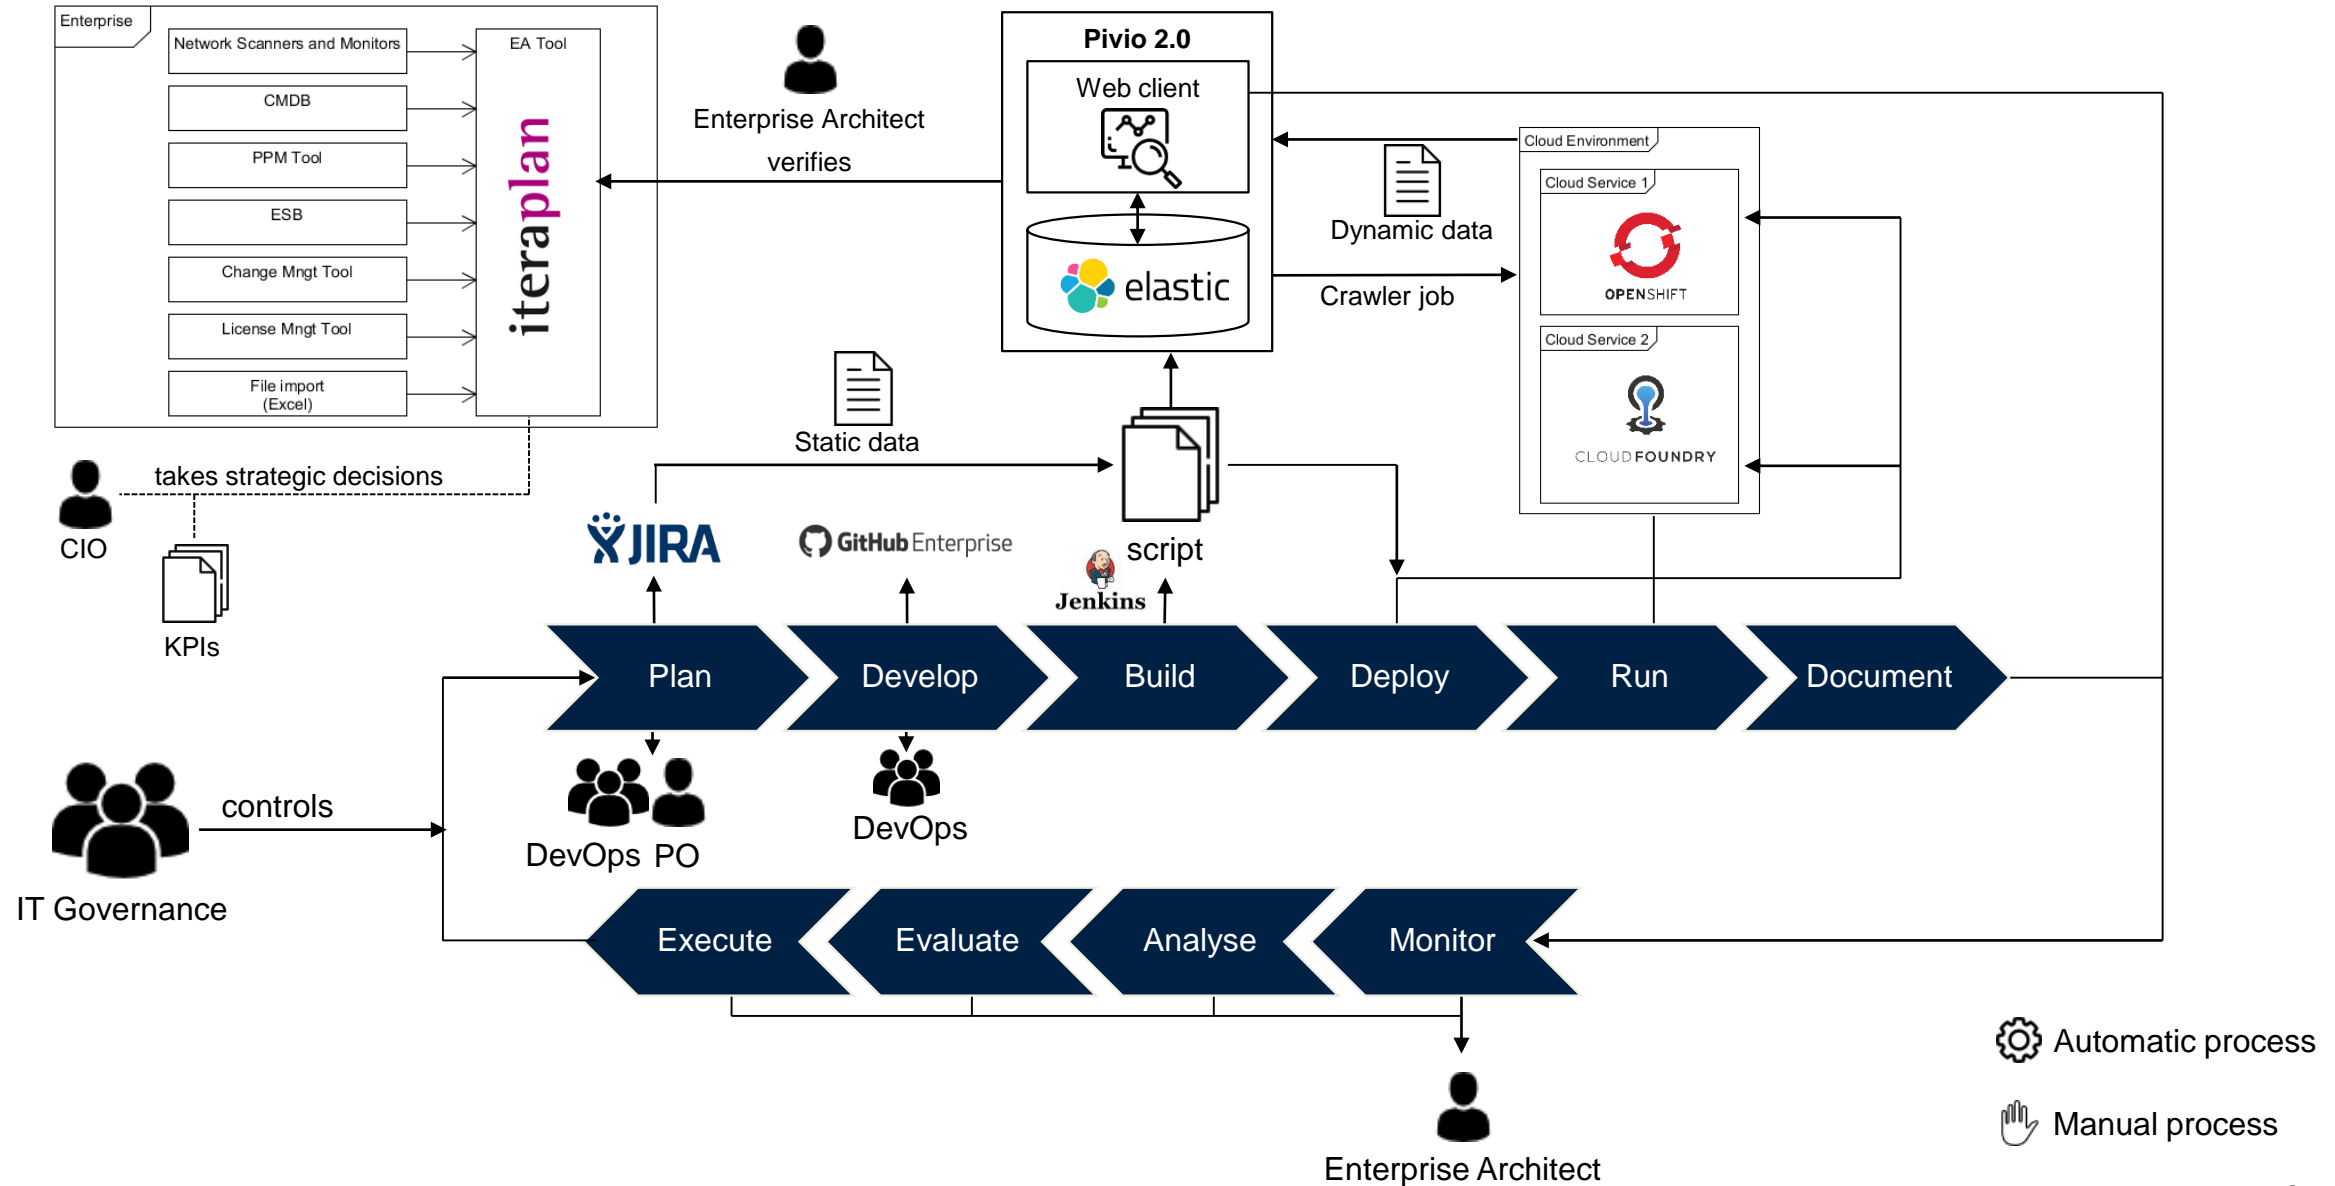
Enterprise
Network Scanners and Monitors
CMDB
PPM Tool
ESB
Change Mngt Tool
License Mngt Tool
File import (Excel)
EA Tool
iteraplan

Enterprise Architect verifies

Pivio 2.0
Web client
elastic

Dynamic data
Crawler job

Cloud Environment
Cloud Service 1
OPENSHIFT
Cloud Service 2
CLOUD FOUNDRY

Static data
script
Jenkins

CIO
takes strategic decisions
KPIs

JIRA
GitHub Enterprise

Plan
Develop
Build
Deploy
Run
Document

DevOps PO
DevOps

IT Governance
controls

Execute
Evaluate
Analyse
Monitor

Enterprise Architect

Automatic process
Manual process